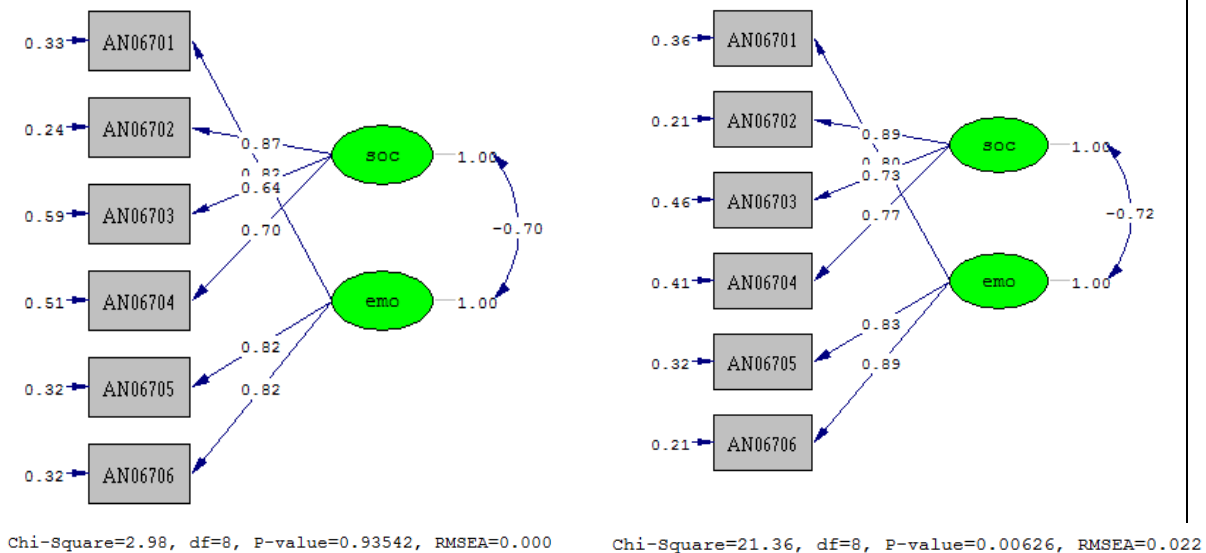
0.33 AN06701
0.24 AN06702
0.59 AN06703
0.51 AN06704
0.32 AN06705
0.32 AN06706

0.87
0.82
0.64
0.70
0.82
0.82

soc 1.00
-0.70
emo 1.00

Chi-Square=2.98, df=8, P-value=0.93542, RMSEA=0.000

0.36 AN06701
0.21 AN06702
0.46 AN06703
0.41 AN06704
0.32 AN06705
0.21 AN06706

0.89
0.80
0.73
0.77
0.83
0.89

soc 1.00
-0.72
emo 1.00

Chi-Square=21.36, df=8, P-value=0.00626, RMSEA=0.022